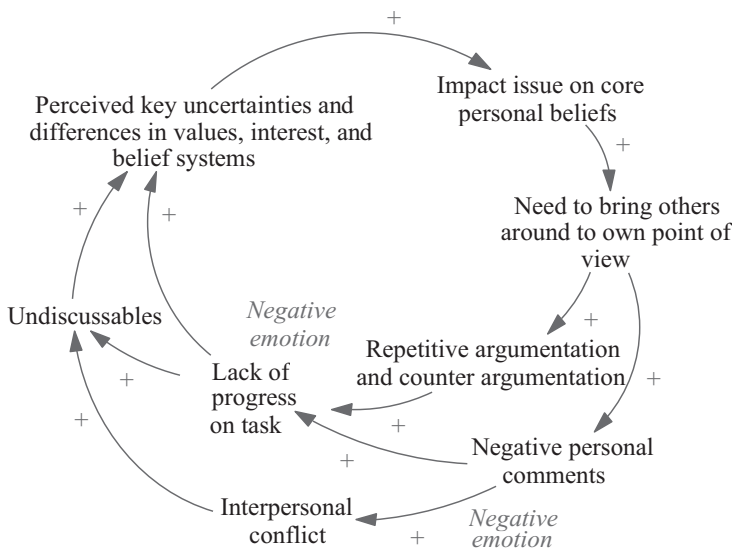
+

Perceived key uncertainties and differences in values, interest, and belief systems

Impact issue on core personal beliefs

+

Need to bring others around to own point of view

+

+

+

Undiscussables

Negative emotion

+

Repetitive argumentation and counter argumentation

+

Lack of progress on task

+

+

+

Negative personal comments

+

Interpersonal conflict

Negative emotion

+